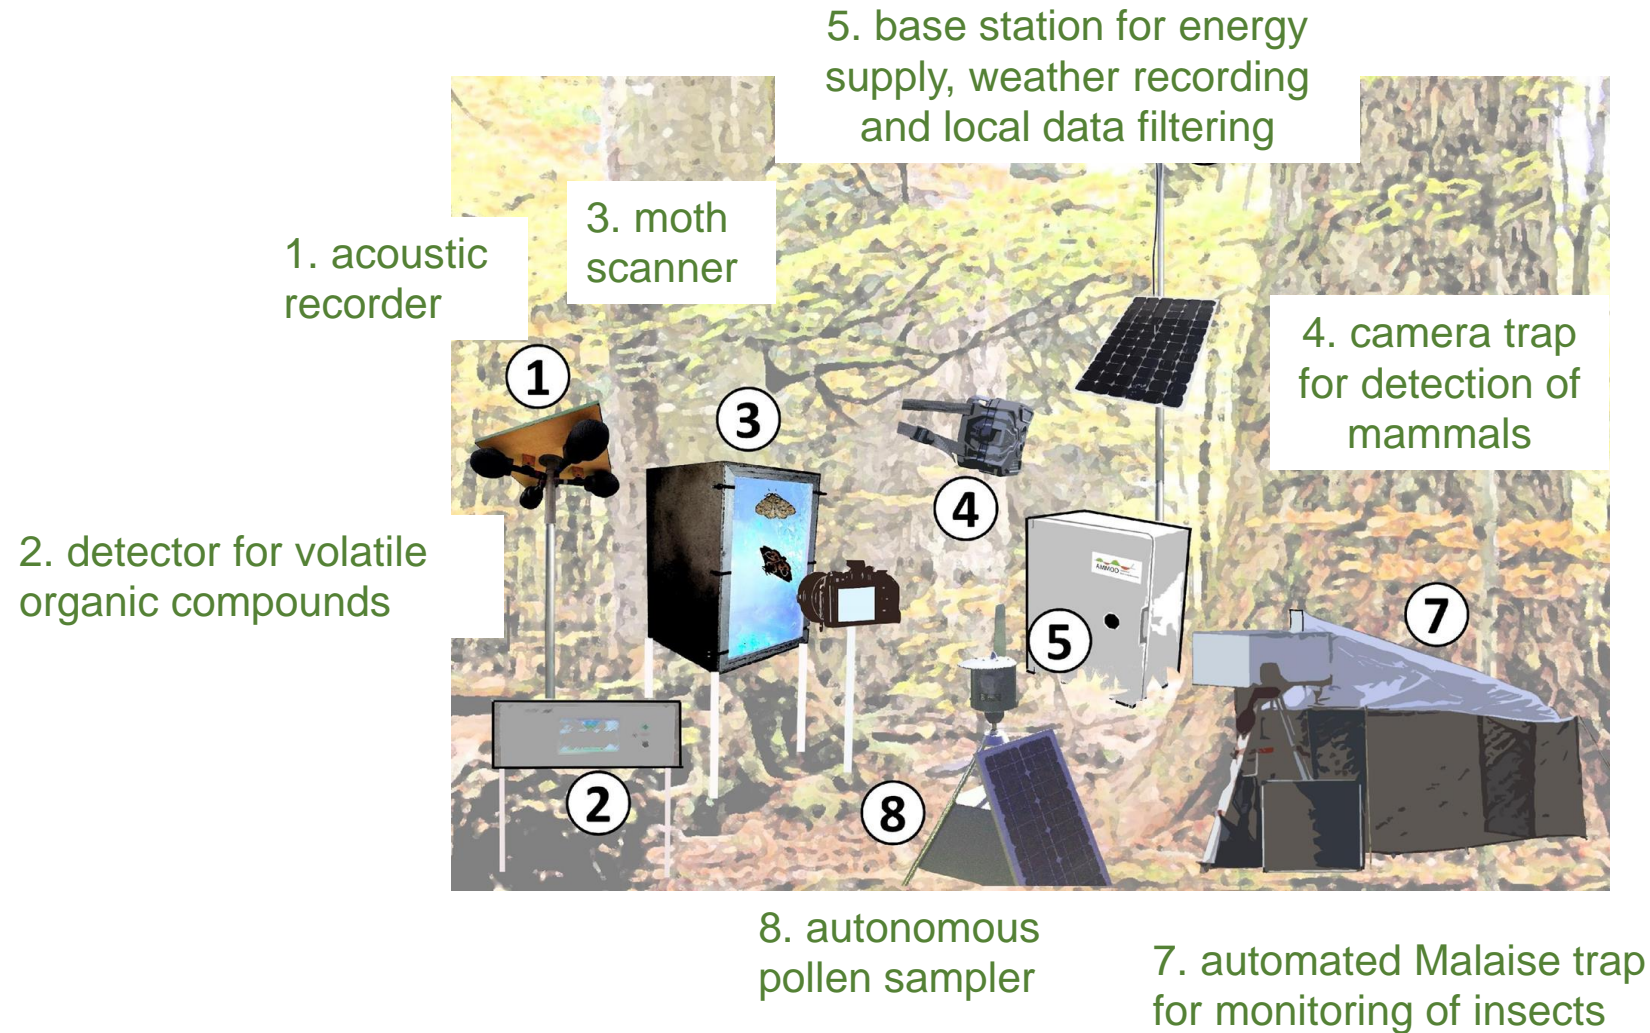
5. base station for energy supply, weather recording and local data filtering

1. acoustic recorder

3. moth scanner

4. camera trap for detection of mammals

2. detector for volatile organic compounds

1

3

4

5

7

2

8

AMMOD

8. autonomous pollen sampler

7. automated Malaise trap for monitoring of insects